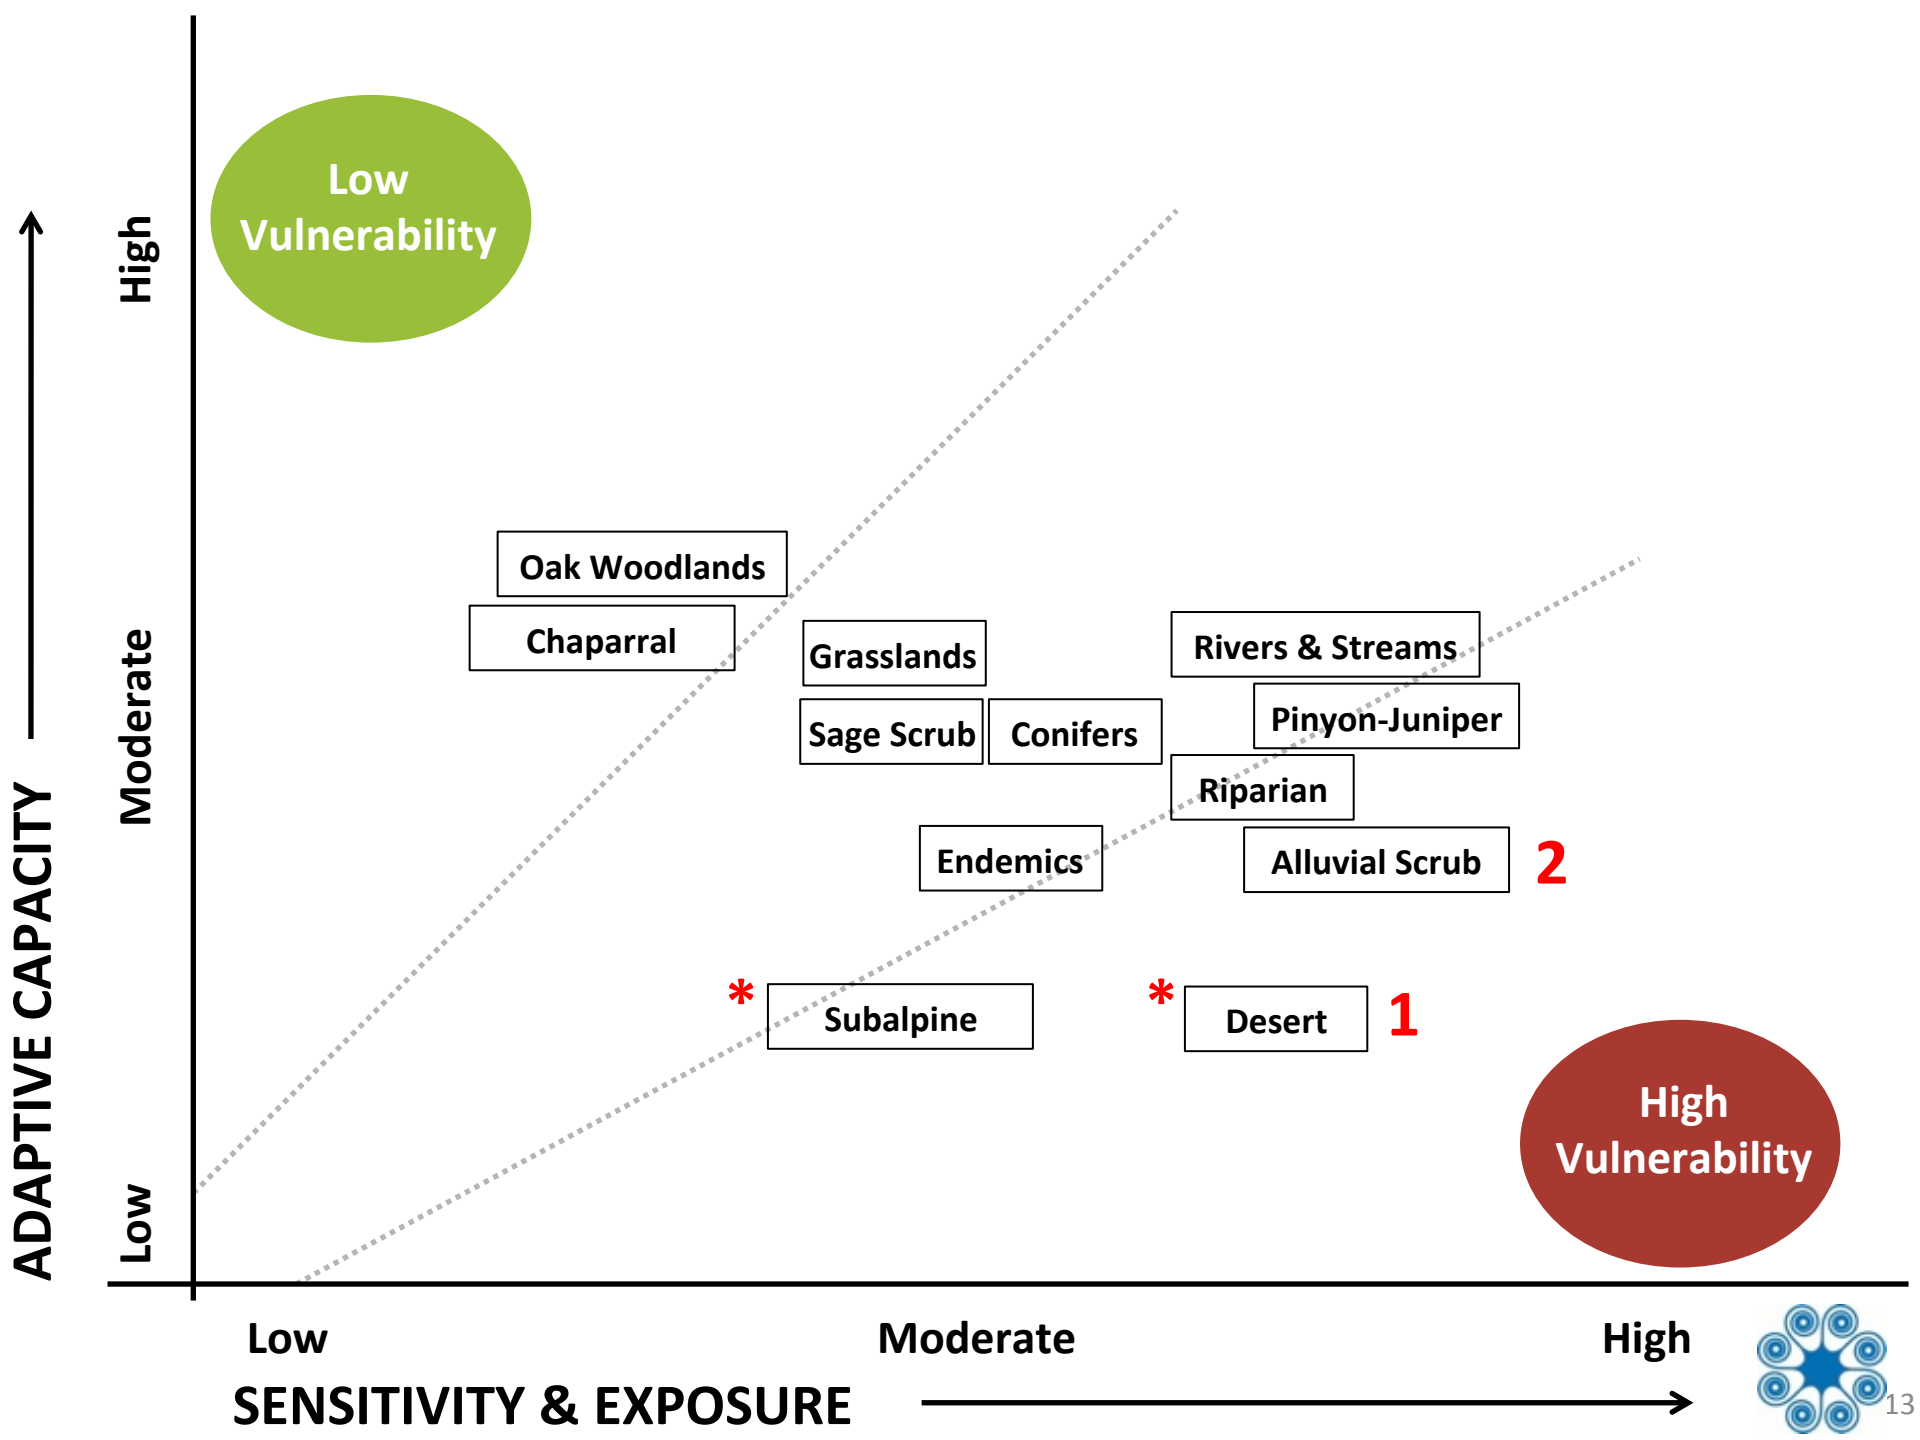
Low Vulnerability

ADAPTIVE CAPACITY

High

Moderate

Low

Oak Woodlands

Chaparral

Grasslands

Rivers & Streams

Pinyon-Juniper

Sage Scrub

Conifers

Riparian

Endemics

Alluvial Scrub

2

*

Subalpine

*

Desert

1

High Vulnerability

Low

Moderate

High

SENSITIVITY & EXPOSURE

13